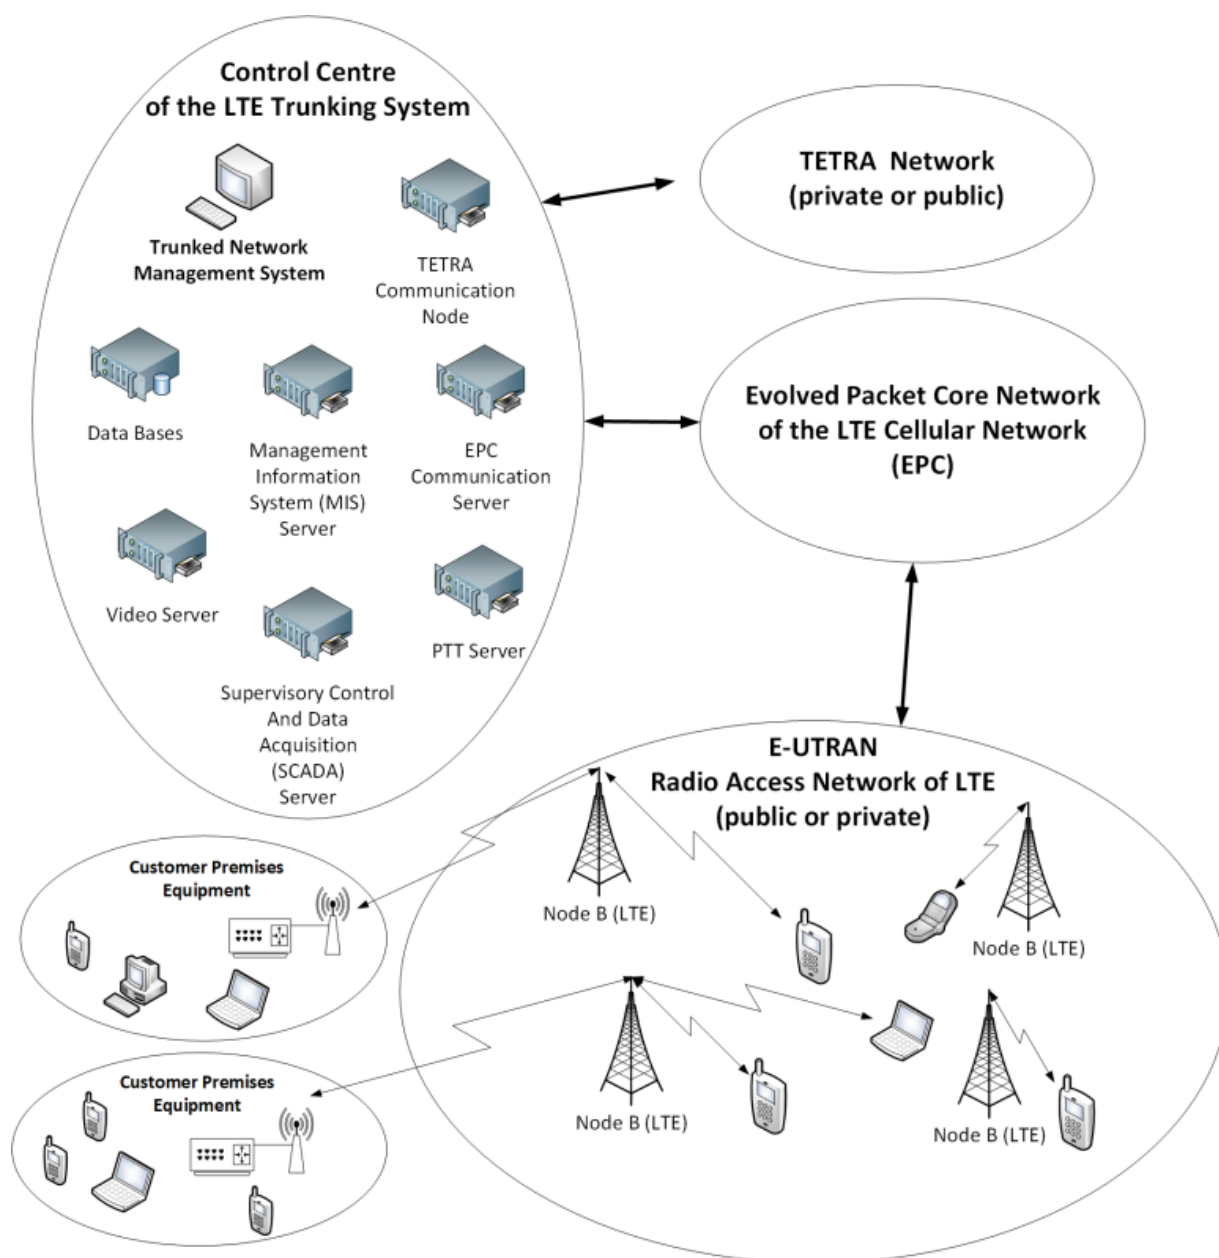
Control Centre of the LTE Trunking System

Trunked Network Management System

TETRA Communication Node

Data Bases

Management Information System (MIS) Server

EPC Communication Server

Video Server

PTT Server

Supervisory Control And Data Acquisition (SCADA) Server

TETRA Network (private or public)

Evolved Packet Core Network of the LTE Cellular Network (EPC)

E-UTRAN
Radio Access Network of LTE
(public or private)

Customer Premises Equipment

Node B (LTE)

Node B (LTE)

Customer Premises Equipment

Node B (LTE)

Node B (LTE)